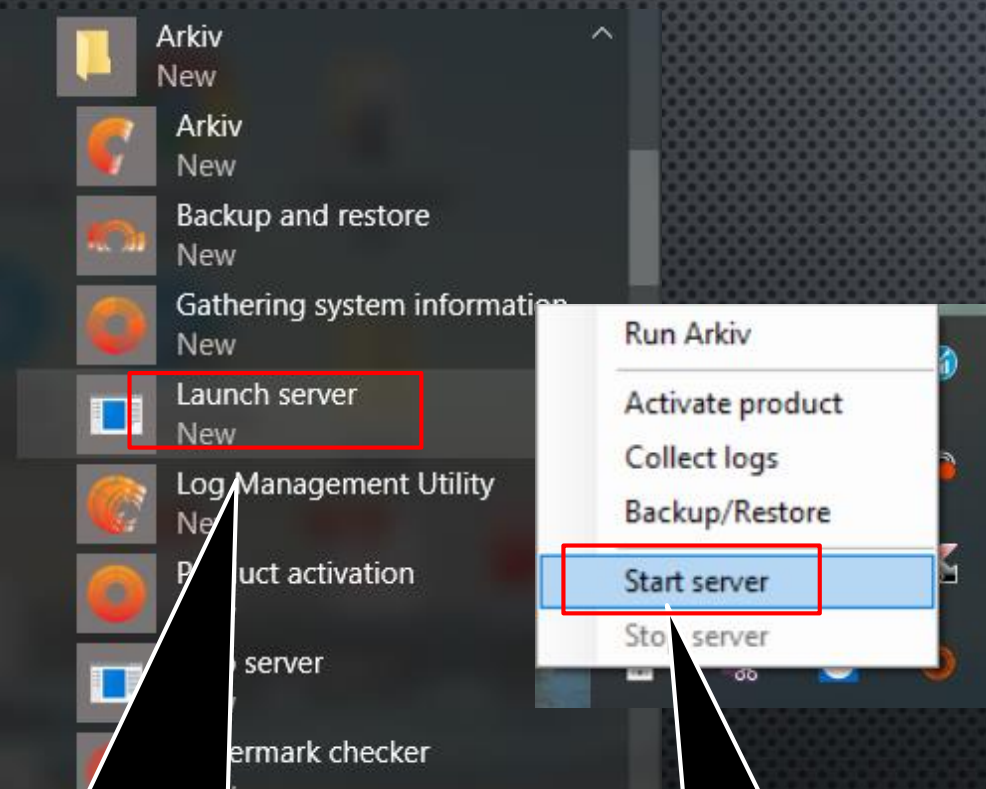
Arkiv
New

Arkiv
New

Backup and restore
New

Gathering system informatio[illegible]
New

Launch server
New

Log Management Utility
Ne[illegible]

P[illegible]uct activation

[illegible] server

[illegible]ermark checker

Run Arkiv

Activate product

Collect logs

Backup/Restore

Start server

Sto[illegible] server